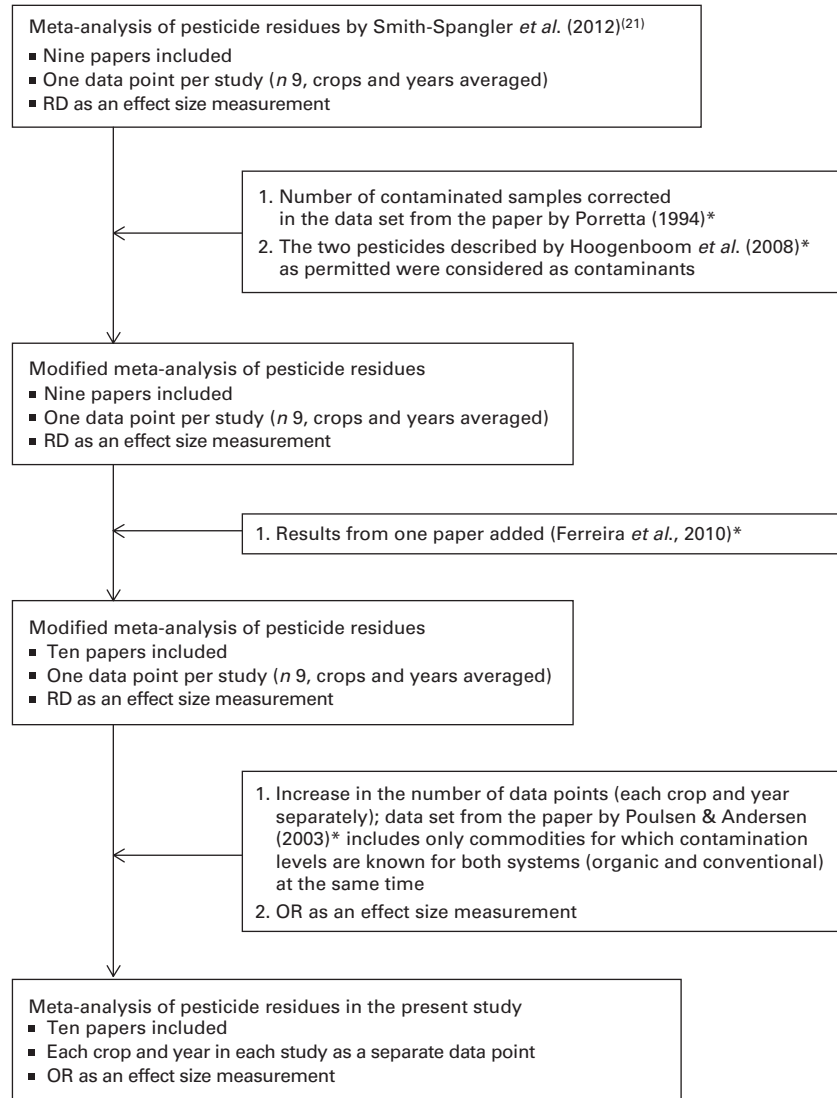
Meta-analysis of pesticide residues by Smith-Spangler *et al*. (2012)$^{(21)}$
■ Nine papers included
■ One data point per study (*n* 9, crops and years averaged)
■ RD as an effect size measurement

1. Number of contaminated samples corrected in the data set from the paper by Porretta (1994)*
2. The two pesticides described by Hoogenboom *et al*. (2008)* as permitted were considered as contaminants

Modified meta-analysis of pesticide residues
■ Nine papers included
■ One data point per study (*n* 9, crops and years averaged)
■ RD as an effect size measurement

1. Results from one paper added (Ferreira *et al*., 2010)*

Modified meta-analysis of pesticide residues
■ Ten papers included
■ One data point per study (*n* 9, crops and years averaged)
■ RD as an effect size measurement

1. Increase in the number of data points (each crop and year separately); data set from the paper by Poulsen & Andersen (2003)* includes only commodities for which contamination levels are known for both systems (organic and conventional) at the same time
2. OR as an effect size measurement

Meta-analysis of pesticide residues in the present study
■ Ten papers included
■ Each crop and year in each study as a separate data point
■ OR as an effect size measurement